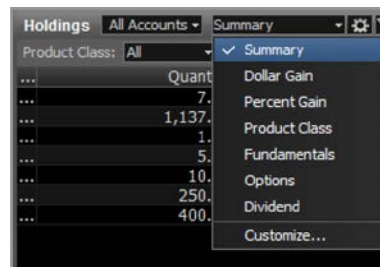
Holdings All Accounts Summary

Product Class: All

| ... | Quant |
|---|---|
| ... | 7. |
| ... | 1,137. |
| ... | 1. |
| ... | 5. |
| ... | 10. |
| ... | 250. |
| ... | 400. |

✓ Summary
Dollar Gain
Percent Gain
Product Class
Fundamentals
Options
Dividend
Customize...